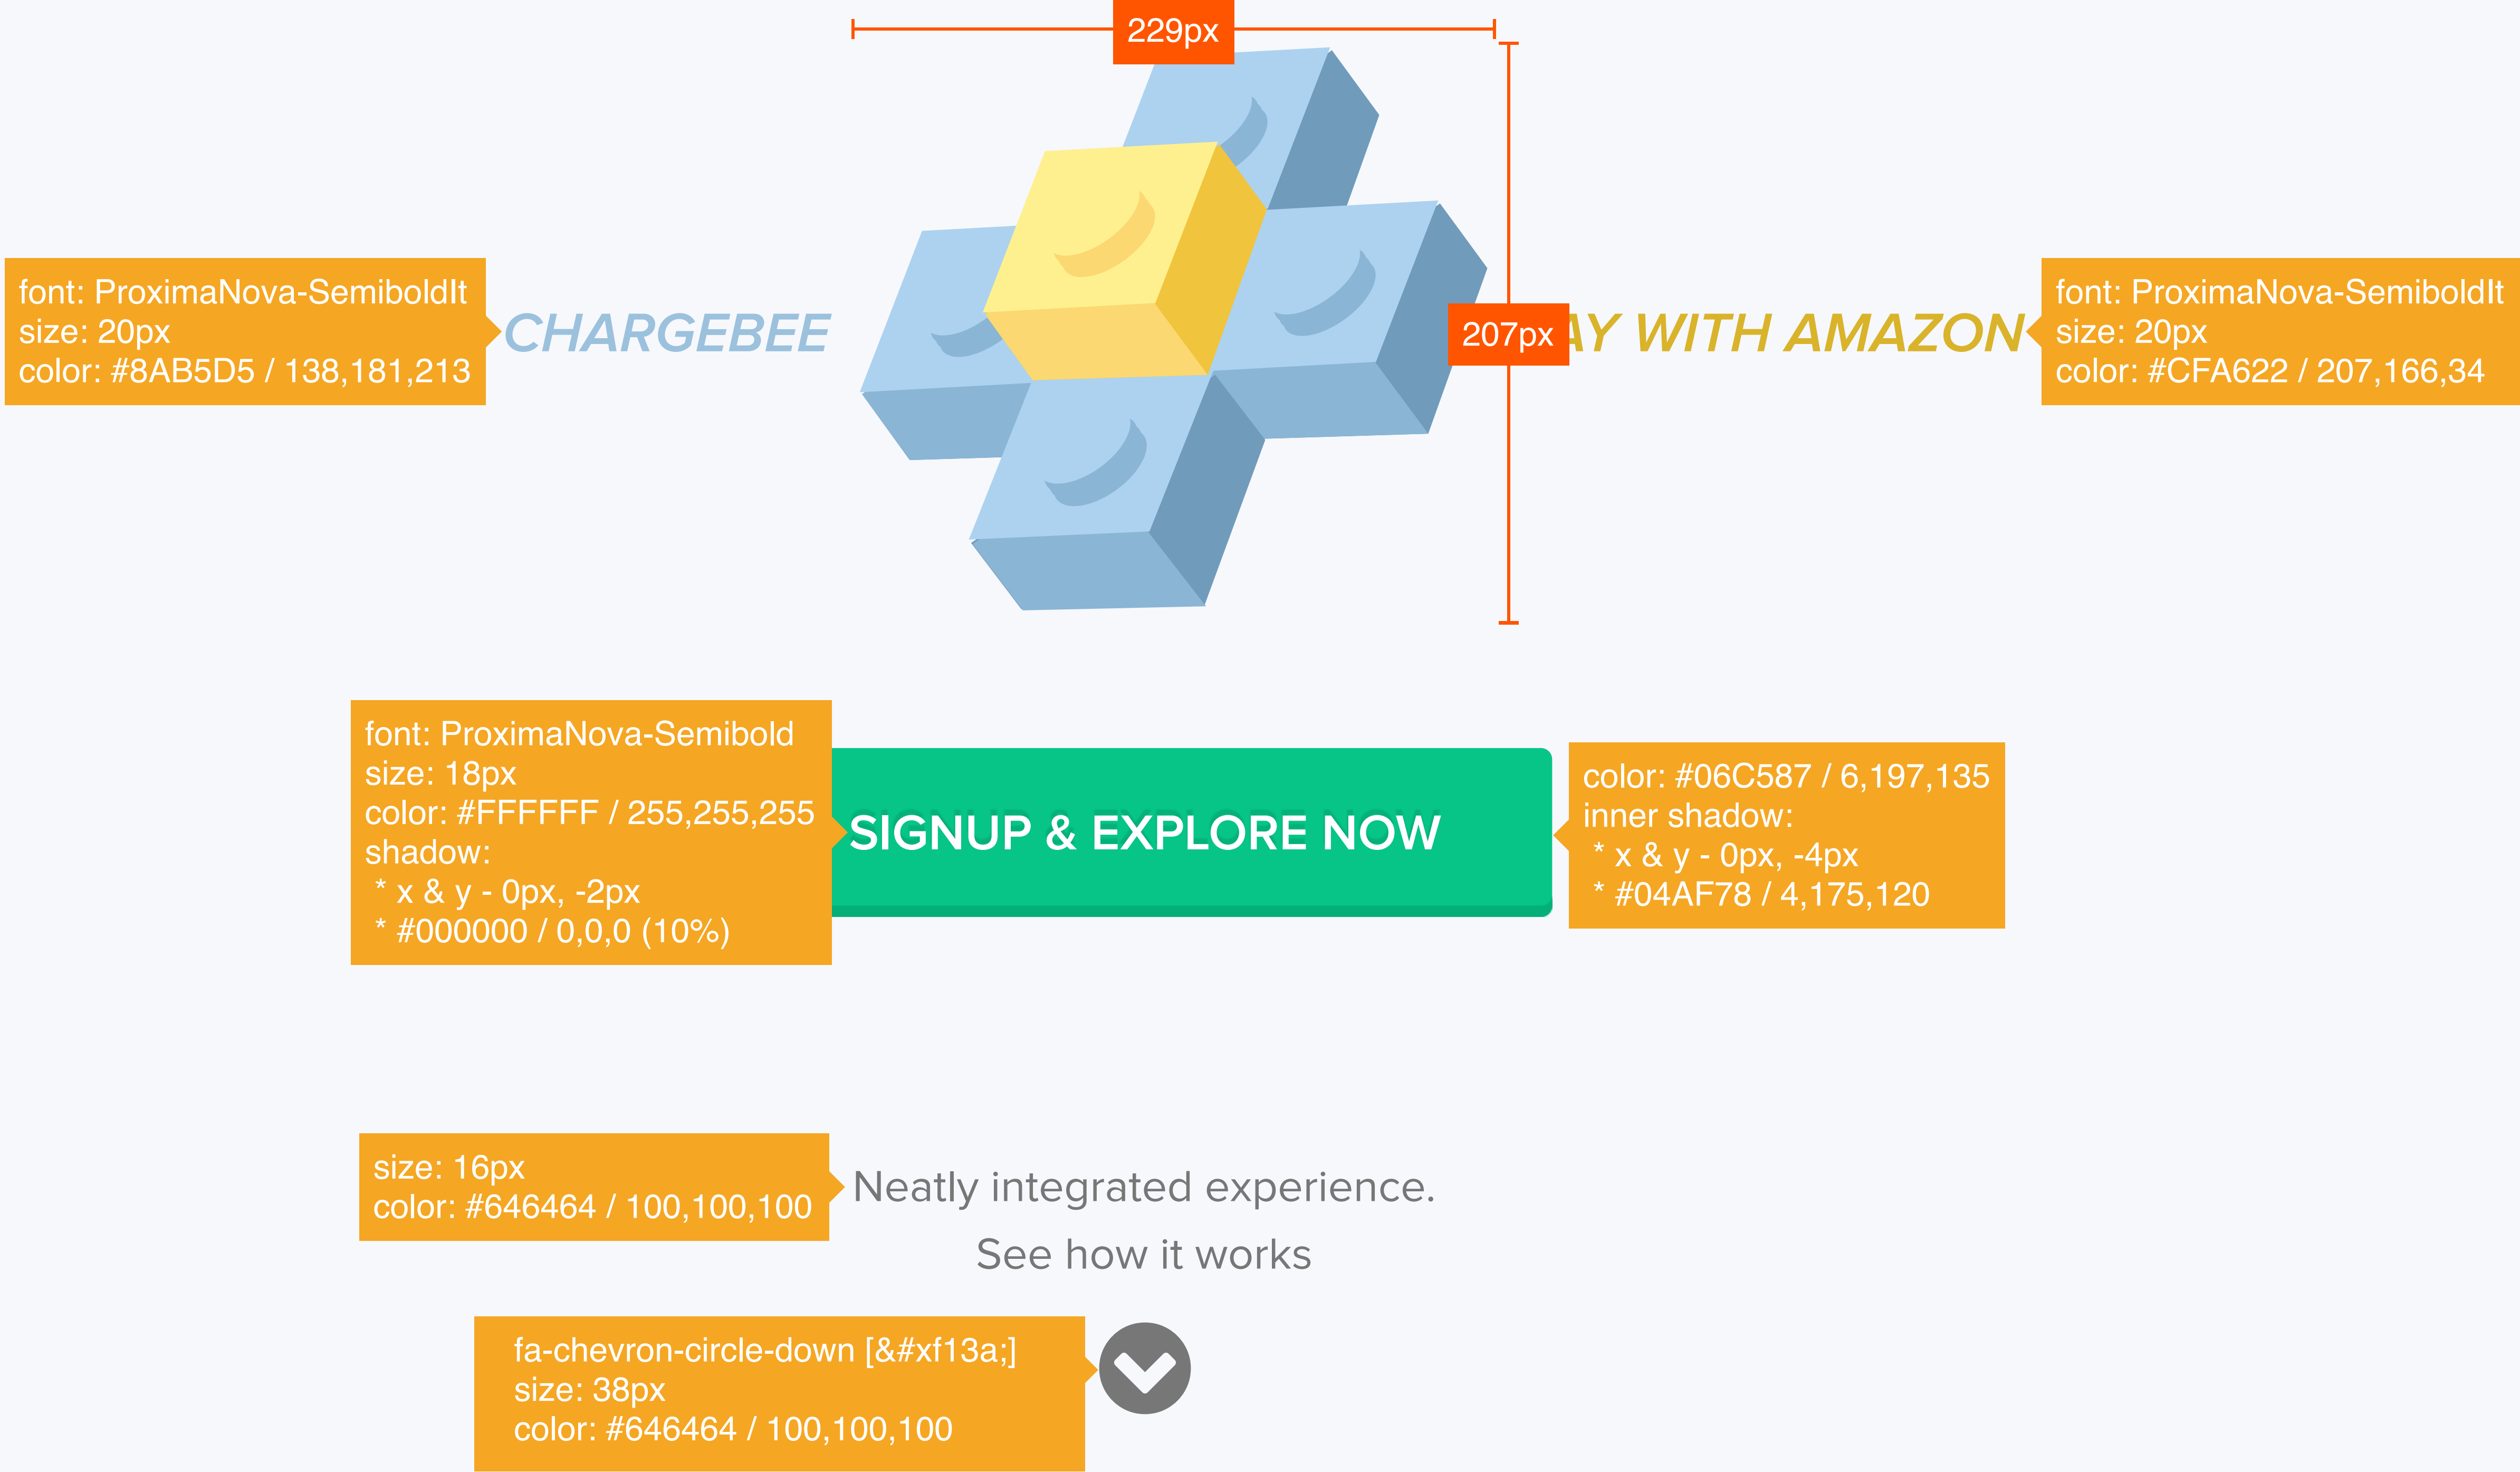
229px

font: ProximaNova-SemiboldIt
size: 20px
color: #8AB5D5 / 138,181,213

CHARGEBEE

207px

AY WITH AMAZON

font: ProximaNova-SemiboldIt
size: 20px
color: #CFA622 / 207,166,34

font: ProximaNova-Semibold
size: 18px
color: #FFFFFF / 255,255,255
shadow:
* x & y - 0px, -2px
* #000000 / 0,0,0 (10%)

SIGNUP & EXPLORE NOW

color: #06C587 / 6,197,135
inner shadow:
* x & y - 0px, -4px
* #04AF78 / 4,175,120

size: 16px
color: #646464 / 100,100,100

Neatly integrated experience.
See how it works

fa-chevron-circle-down [&#xf13a;]
size: 38px
color: #646464 / 100,100,100